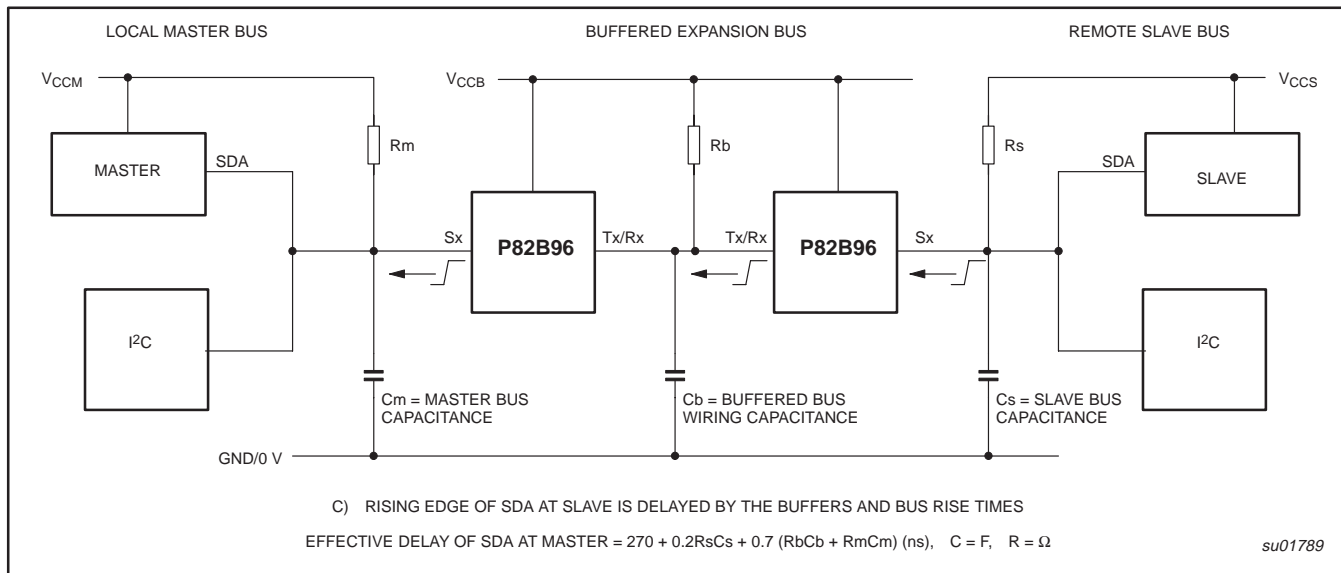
LOCAL MASTER BUS

BUFFERED EXPANSION BUS

REMOTE SLAVE BUS

$V_{CCM}$

$V_{CCB}$

$V_{CCS}$

MASTER

SDA

Rm

Rb

Rs

SDA

SLAVE

Sx

P82B96

Tx/Rx

Tx/Rx

P82B96

Sx

I$^2$C

I$^2$C

Cm = MASTER BUS CAPACITANCE

Cb = BUFFERED BUS WIRING CAPACITANCE

Cs = SLAVE BUS CAPACITANCE

GND/0 V

C) RISING EDGE OF SDA AT SLAVE IS DELAYED BY THE BUFFERS AND BUS RISE TIMES

EFFECTIVE DELAY OF SDA AT MASTER = 270 + 0.2RsCs + 0.7 (RbCb + RmCm) (ns), C = F, R = Ω

su01789